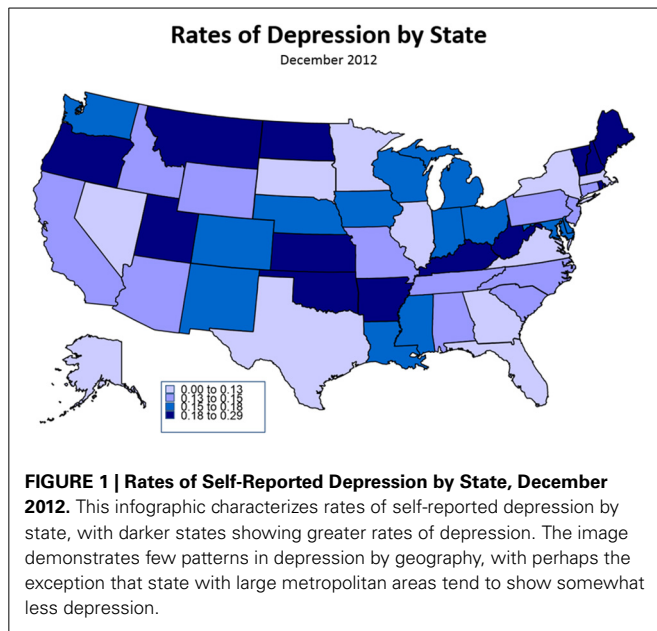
Rates of Depression by State
December 2012

0.00 to 0.13
0.13 to 0.15
0.15 to 0.18
0.18 to 0.29

**FIGURE 1 | Rates of Self-Reported Depression by State, December 2012.** This infographic characterizes rates of self-reported depression by state, with darker states showing greater rates of depression. The image demonstrates few patterns in depression by geography, with perhaps the exception that state with large metropolitan areas tend to show somewhat less depression.